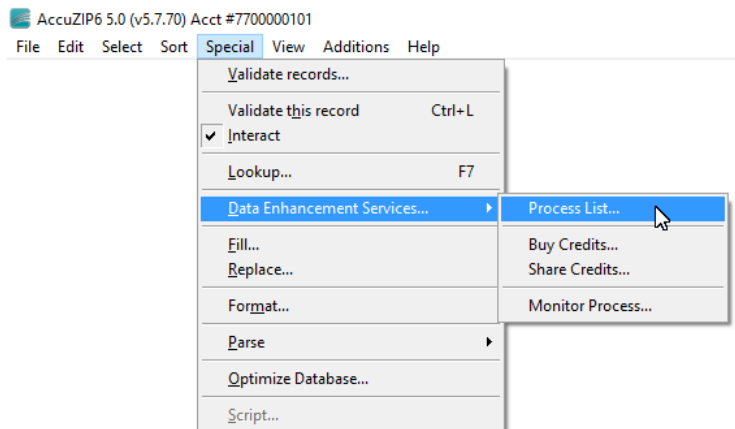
AccuZIP6 5.0 (v5.7.70) Acct #7700000101

File Edit Select Sort Special View Additions Help

Validate records...

Validate this record Ctrl+L

✔ Interact

Lookup... F7

Data Enhancement Services...

Process List...

Buy Credits...

Share Credits...

Monitor Process...

Fill...

Replace...

Format...

Parse

Optimize Database...

Script...